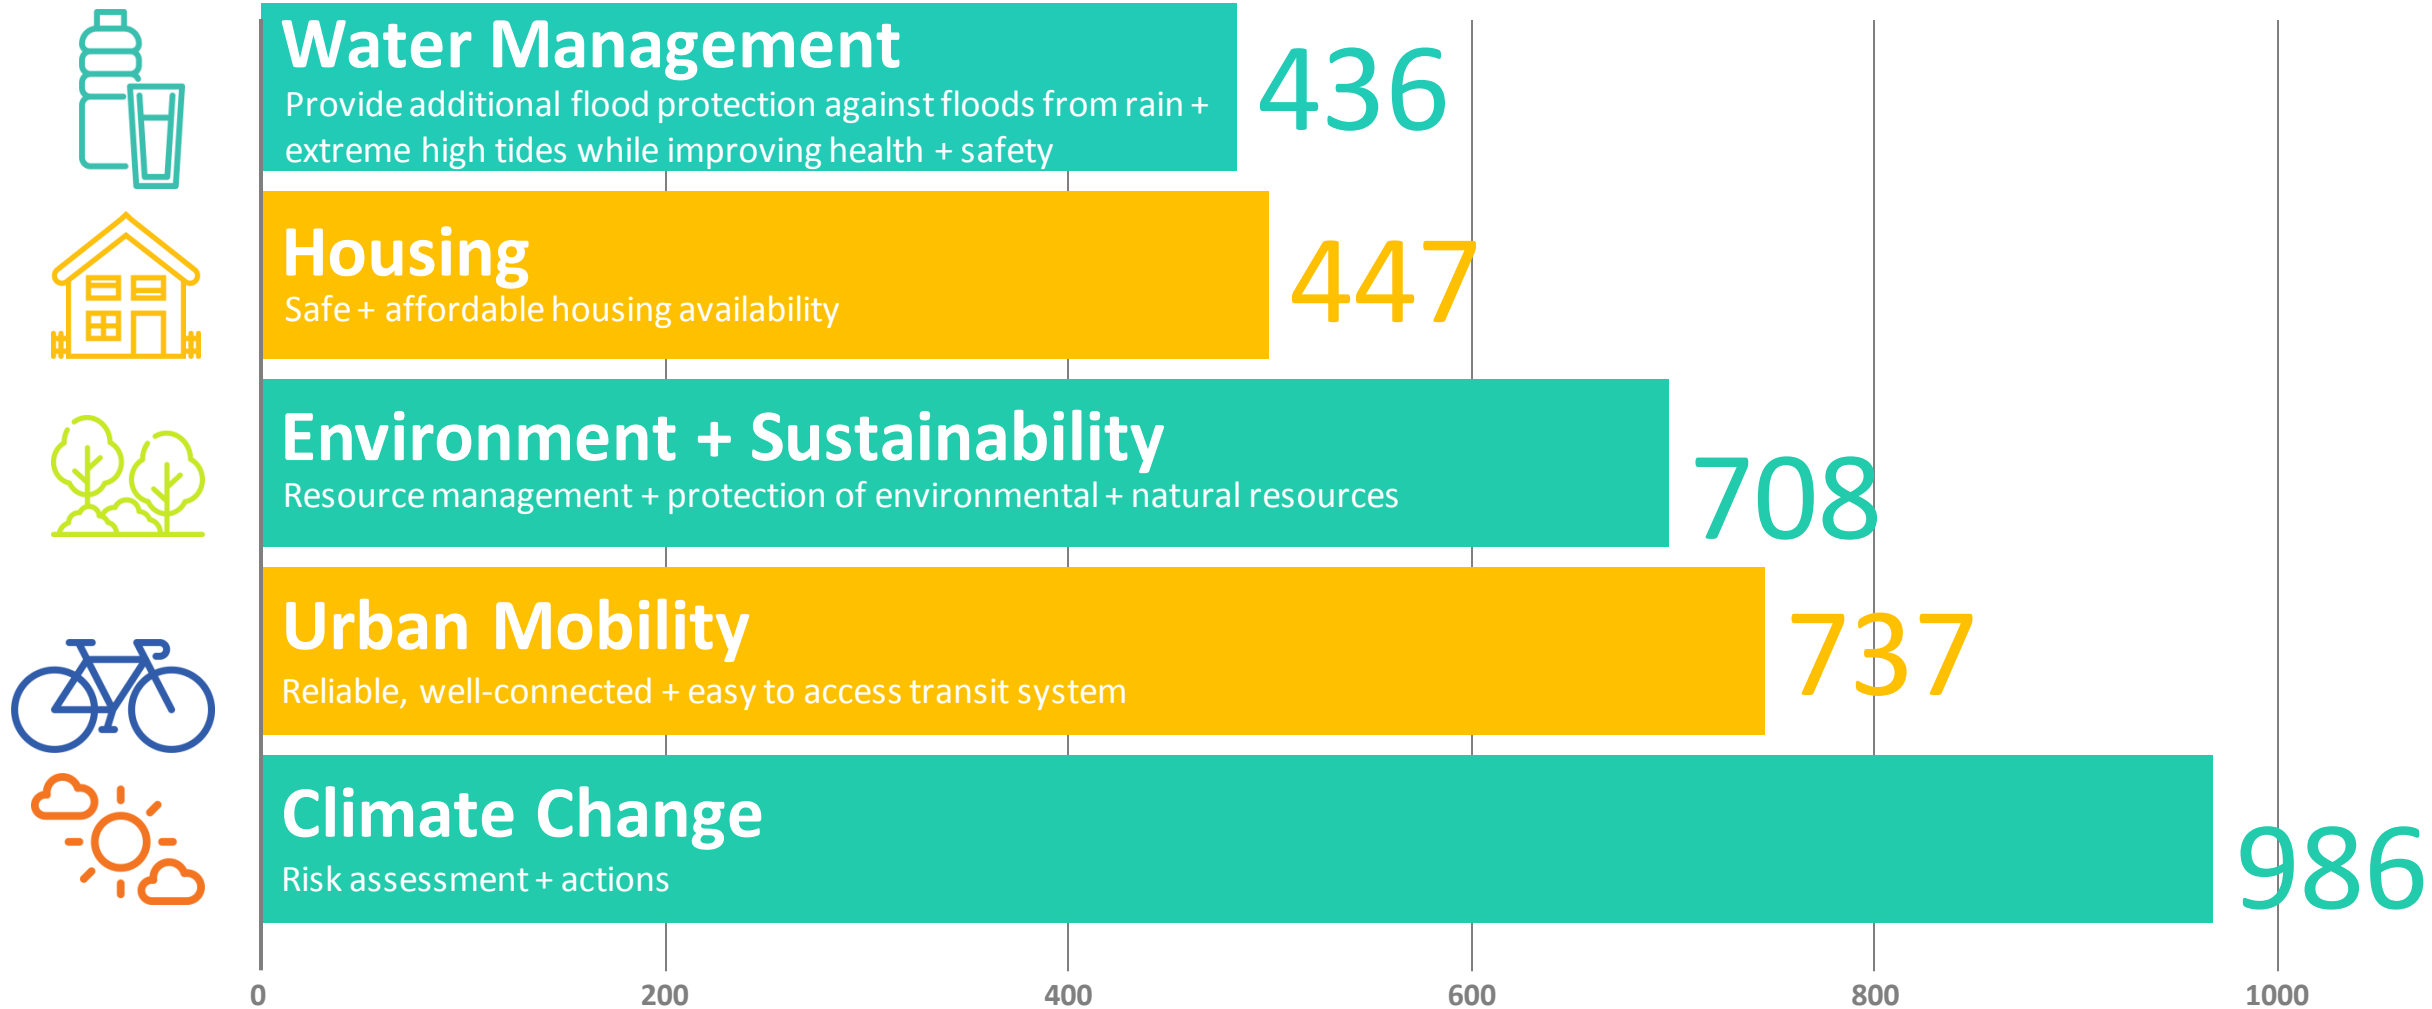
Water Management
Provide additional flood protection against floods from rain + extreme high tides while improving health + safety
436

Housing
Safe + affordable housing availability
447

Environment + Sustainability
Resource management + protection of environmental + natural resources
708

Urban Mobility
Reliable, well-connected + easy to access transit system
737

Climate Change
Risk assessment + actions
986

0 200 400 600 800 1000